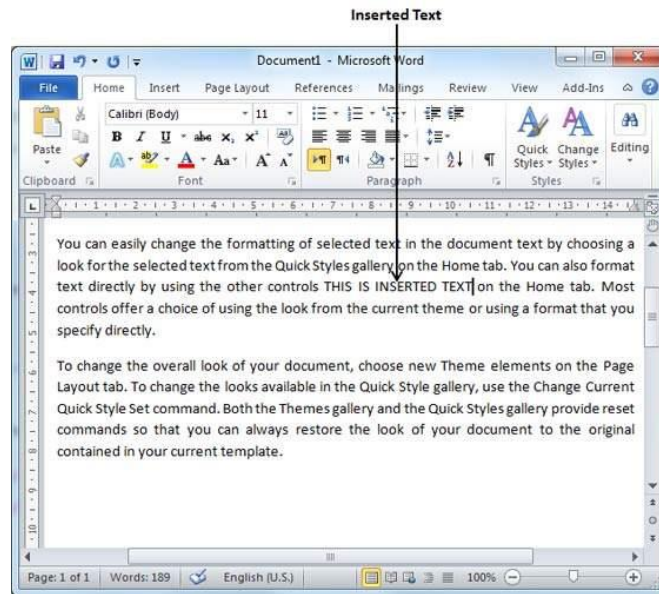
Inserted Text

Document1 - Microsoft Word

File Home Insert Page Layout References Mailings Review View Add-Ins

Paste

Calibri (Body) 11

B I U abe $x_2$ $x^2$

A Aa A A

Quick Styles Change Styles Editing

Clipboard Font Paragraph Styles

You can easily change the formatting of selected text in the document text by choosing a look for the selected text from the Quick Styles gallery on the Home tab. You can also format text directly by using the other controls THIS IS INSERTED TEXT on the Home tab. Most controls offer a choice of using the look from the current theme or using a format that you specify directly.

To change the overall look of your document, choose new Theme elements on the Page Layout tab. To change the looks available in the Quick Style gallery, use the Change Current Quick Style Set command. Both the Themes gallery and the Quick Styles gallery provide reset commands so that you can always restore the look of your document to the original contained in your current template.

Page: 1 of 1 Words: 189 English (U.S.) 100%